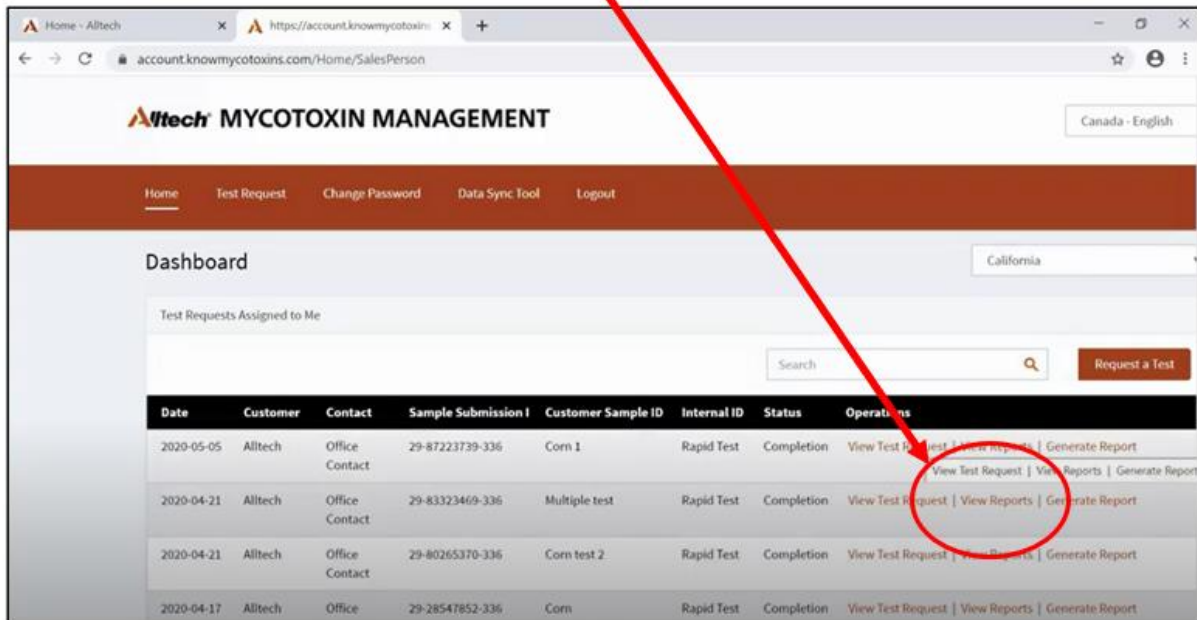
Home - Alltech × https://account.knowmycotoxins × +

account.knowmycotoxins.com/Home/SalesPerson

Alltech MYCOTOXIN MANAGEMENT

Canada - English

Home Test Request Change Password Data Sync Tool Logout

Dashboard

California

Test Requests Assigned to Me

Search

Request a Test

| Date | Customer | Contact | Sample Submission I | Customer Sample ID | Internal ID | Status | Operat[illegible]ns |
|---|---|---|---|---|---|---|---|
| 2020-05-05 | Alltech | Office Contact | 29-87223739-336 | Corn 1 | Rapid Test | Completion | View Test R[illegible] \| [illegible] \| Generate Report |
| 2020-04-21 | Alltech | Office Contact | 29-83323469-336 | Multiple test | Rapid Test | Completion | View Test Request \| View Reports \| Generate Report |
| 2020-04-21 | Alltech | Office Contact | 29-80265370-336 | Corn test 2 | Rapid Test | Completion | View Test Request \| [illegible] \| Generate Report |
| 2020-04-17 | Alltech | Office | 29-28547852-336 | Corn | Rapid Test | Completion | View Test Request \| View Reports \| Generate Report |

View Test Request | View Reports | Generate Report